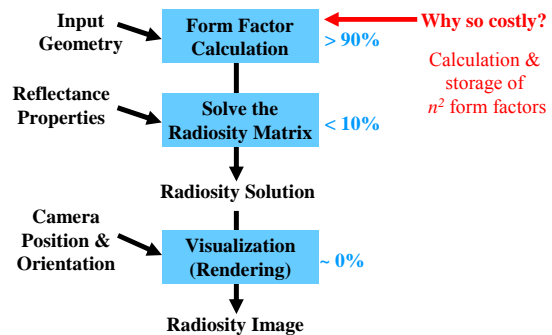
Input Geometry

Form Factor Calculation

> 90%

Why so costly?

Calculation & storage of $n^2$ form factors

Reflectance Properties

Solve the Radiosity Matrix

< 10%

Radiosity Solution

Camera Position & Orientation

Visualization (Rendering)

~ 0%

Radiosity Image